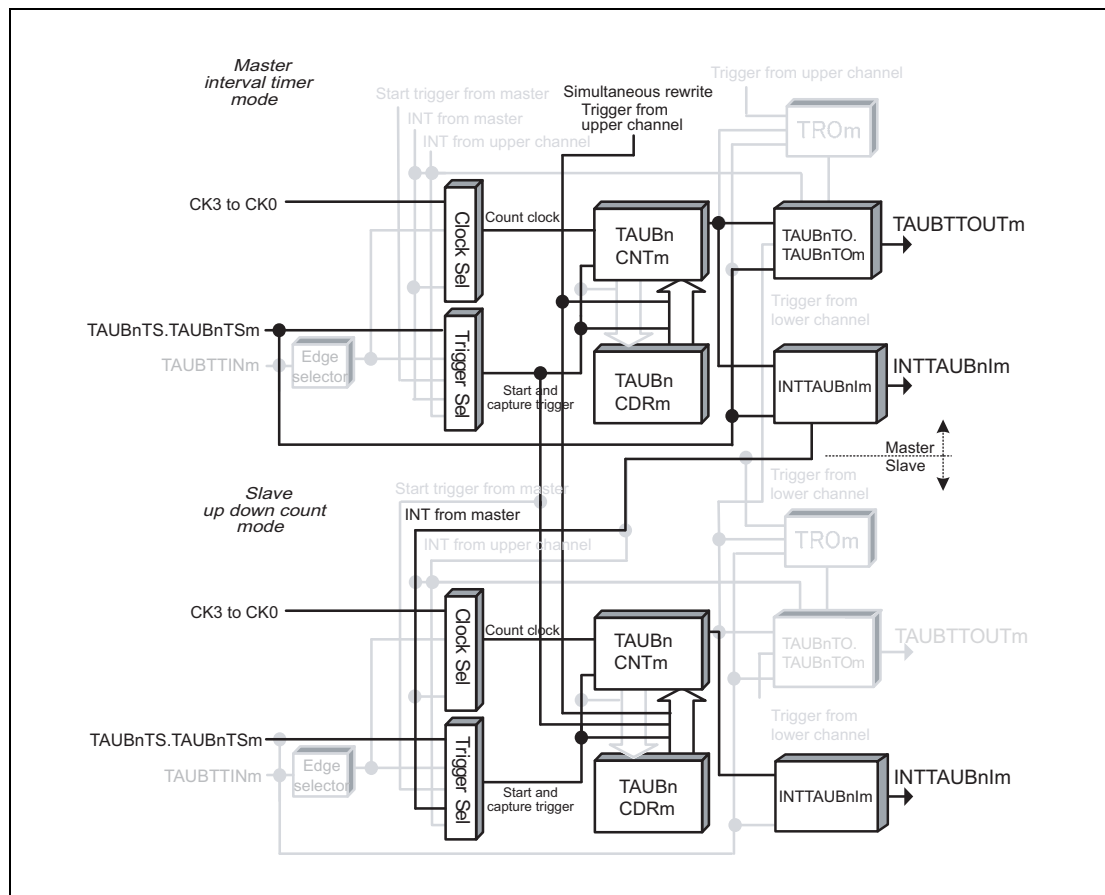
Master interval timer mode

Start trigger from master

INT from master

INT from upper channel

Simultaneous rewrite Trigger from upper channel

Trigger from upper channel

TROm

CK3 to CK0

Clock Sel

Count clock

TAUBn CNTm

TAUBnTO. TAUBnTOm

TAUBTTOUTm

Trigger from lower channel

TAUBnTS.TAUBnTSm

TAUBTTINm

Edge selector

Trigger Sel

Start and capture trigger

TAUBn CDRm

INTTAUBnIm

INTTAUBnIm

Master

Slave

Trigger from lower channel

Slave up down count mode

Start trigger from master

INT from master

INT from upper channel

TROm

CK3 to CK0

Clock Sel

Count clock

TAUBn CNTm

TAUBnTO. TAUBnTOm

TAUBTTOUTm

Trigger from lower channel

TAUBnTS.TAUBnTSm

TAUBTTINm

Edge selector

Trigger Sel

Start and capture trigger

TAUBn CDRm

INTTAUBnIm

INTTAUBnIm